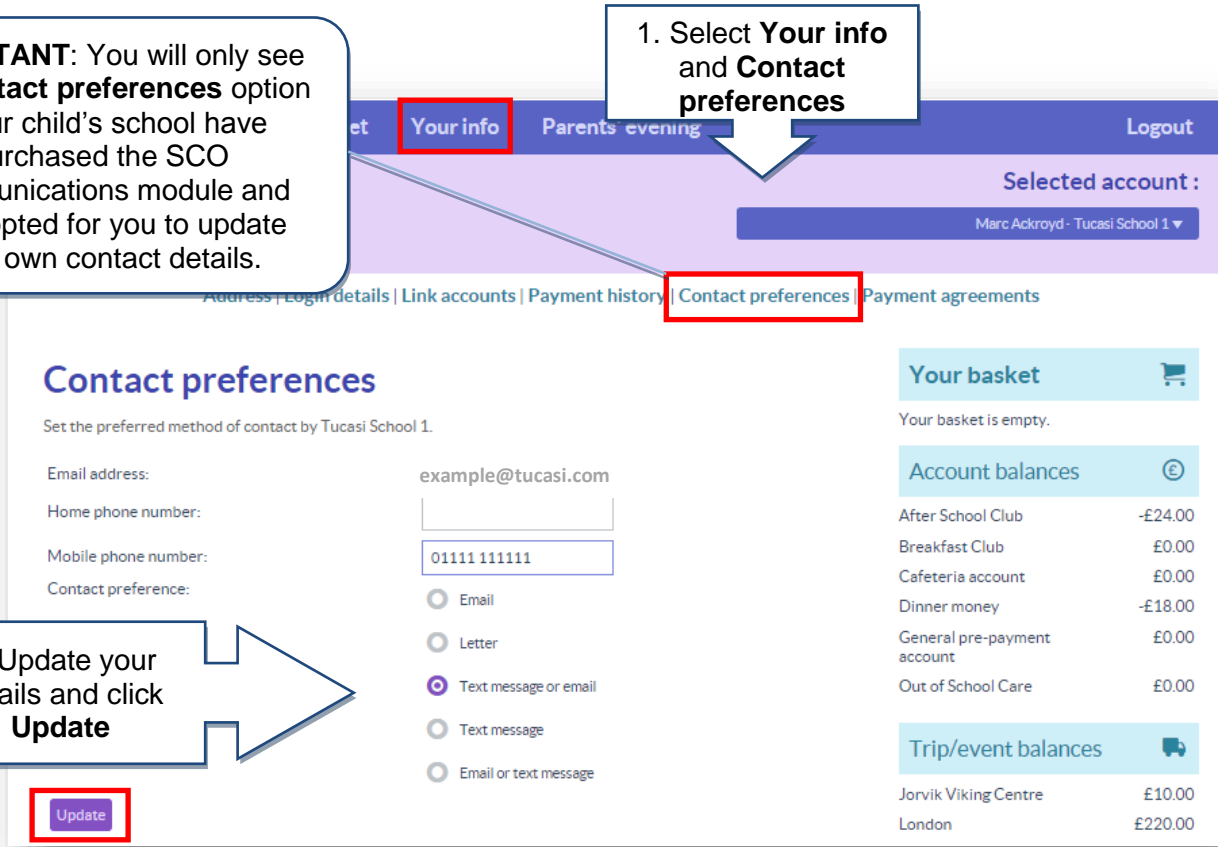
TANT: You will only see tact preferences option ur child's school have urchased the SCO unications module and pted for you to update own contact details.

1. Select Your info and Contact preferences

et | Your info | Parents' evening | Logout

Selected account :

Marc Ackroyd - Tucasi School 1 ▾

Address | Login details | Link accounts | Payment history | Contact preferences | Payment agreements

Contact preferences

Set the preferred method of contact by Tucasi School 1.

Email address: example@tucasi.com

Home phone number:

Mobile phone number: 01111 111111

Contact preference:

Email

Letter

Text message or email

Text message

Email or text message

Update your ails and click Update

Update

Your basket

Your basket is empty.

Account balances

| | |
|---|---|
| After School Club | -£24.00 |
| Breakfast Club | £0.00 |
| Cafeteria account | £0.00 |
| Dinner money | -£18.00 |
| General pre-payment account | £0.00 |
| Out of School Care | £0.00 |

Trip/event balances

| | |
|---|---|
| Jorvik Viking Centre | £10.00 |
| London | £220.00 |